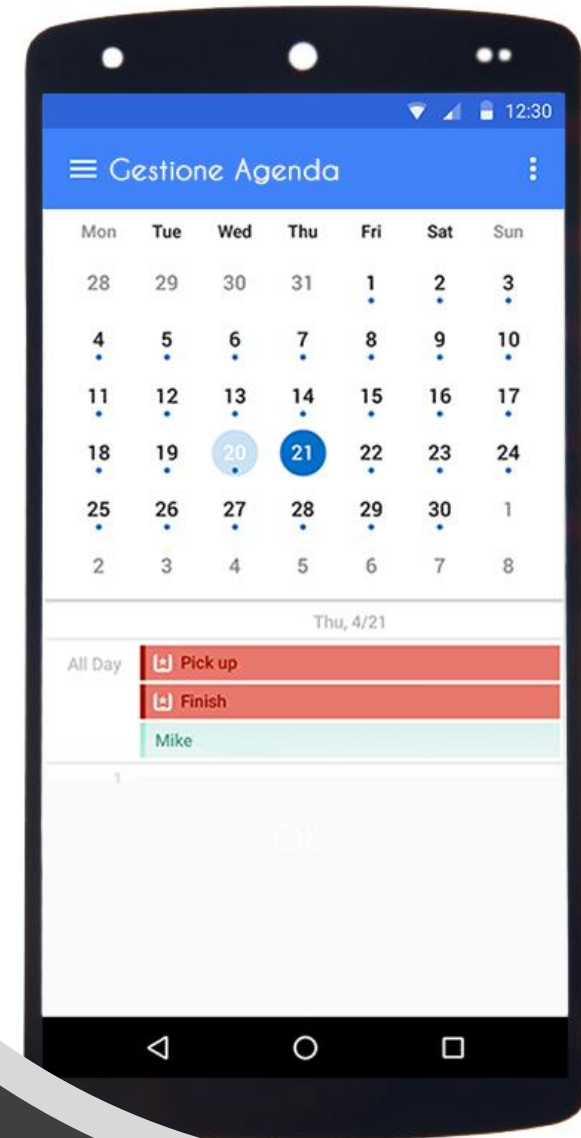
12:30

Gestione Agenda

| Mon | Tue | Wed | Thu | Fri | Sat | Sun |
|---|---|---|---|---|---|---|
| 28 | 29 | 30 | 31 | 1 | 2 | 3 |
| 4 | 5 | 6 | 7 | 8 | 9 | 10 |
| 11 | 12 | 13 | 14 | 15 | 16 | 17 |
| 18 | 19 | 20 | 21 | 22 | 23 | 24 |
| 25 | 26 | 27 | 28 | 29 | 30 | 1 |
| 2 | 3 | 4 | 5 | 6 | 7 | 8 |

Thu, 4/21

All Day
Pick up
Finish
Mike

1